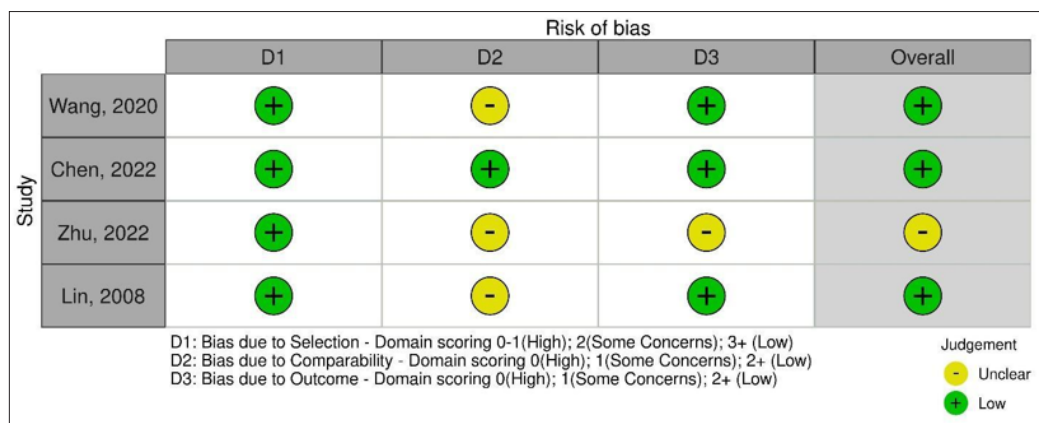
Risk of bias

Study

| | D1 | D2 | D3 | Overall |
|---|---|---|---|---|
| Wang, 2020 | + | - | + | + |
| Chen, 2022 | + | + | + | + |
| Zhu, 2022 | + | - | - | - |
| Lin, 2008 | + | - | + | + |

D1: Bias due to Selection - Domain scoring 0-1(High); 2(Some Concerns); 3+ (Low)
D2: Bias due to Comparability - Domain scoring 0(High); 1(Some Concerns); 2+ (Low)
D3: Bias due to Outcome - Domain scoring 0(High); 1(Some Concerns); 2+ (Low)

Judgement
- Unclear
+ Low